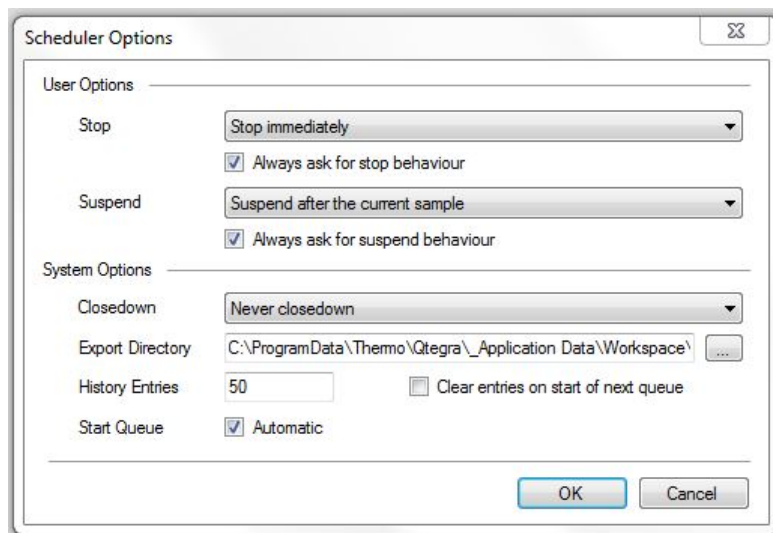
Scheduler Options

User Options

Stop
Stop immediately
Always ask for stop behaviour

Suspend
Suspend after the current sample
Always ask for suspend behaviour

System Options

Closedown
Never closedown

Export Directory
C:\ProgramData\Thermo\Qtegra\_Application Data\Workspace\
...

History Entries
50
Clear entries on start of next queue

Start Queue
Automatic

OK
Cancel